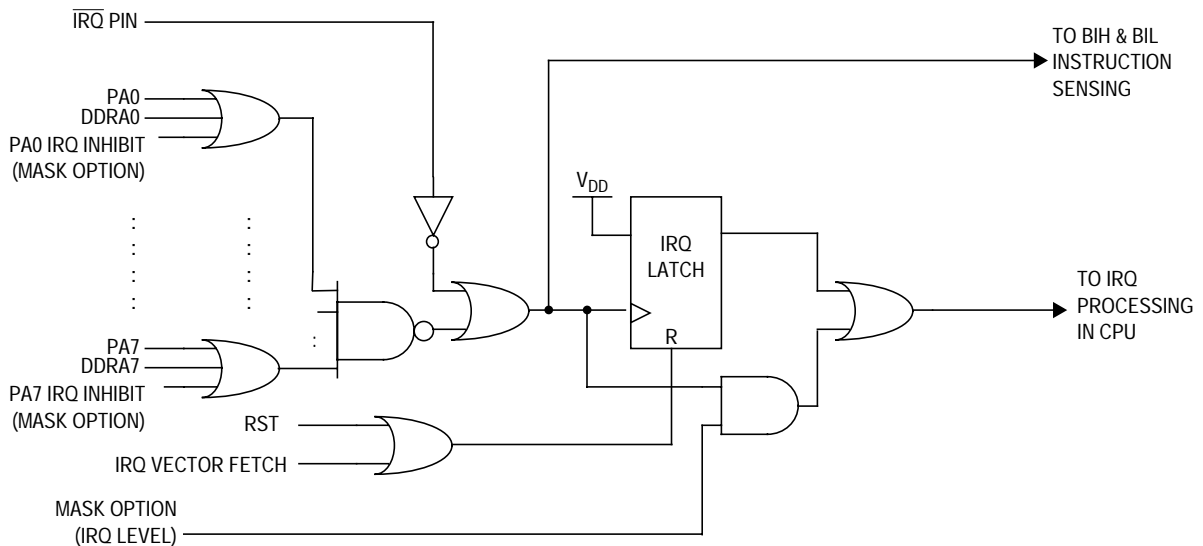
$\overline{IRQ}$ PIN

TO BIH & BIL INSTRUCTION SENSING

PA0
DDRA0
PA0 IRQ INHIBIT (MASK OPTION)

$V_{DD}$

IRQ LATCH

R

TO IRQ PROCESSING IN CPU

PA7
DDRA7
PA7 IRQ INHIBIT (MASK OPTION)

RST

IRQ VECTOR FETCH

MASK OPTION (IRQ LEVEL)